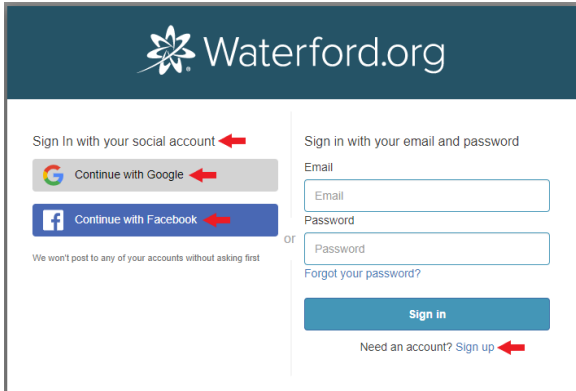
Waterford.org

Sign In with your social account

Continue with Google

Continue with Facebook

We won't post to any of your accounts without asking first

or

Sign in with your email and password

Email

Email

Password

Password

Forgot your password?

Sign in

Need an account? Sign up